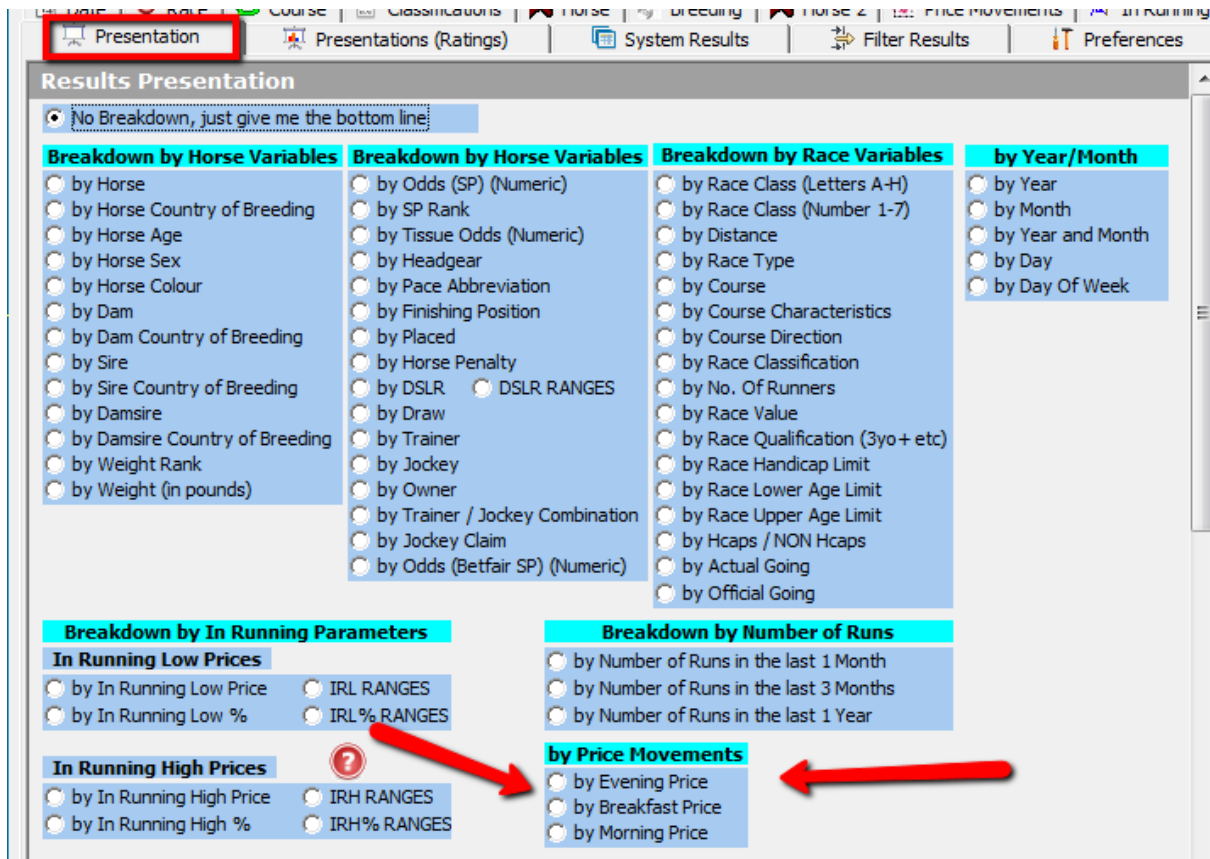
Date | Race | Course | Classifications | Horse | Breeding | Horse 2 | Price Movements | In Running

Presentation | Presentations (Ratings) | System Results | Filter Results | Preferences

Results Presentation

No Breakdown, just give me the bottom line

Breakdown by Horse Variables
by Horse
by Horse Country of Breeding
by Horse Age
by Horse Sex
by Horse Colour
by Dam
by Dam Country of Breeding
by Sire
by Sire Country of Breeding
by Damsire
by Damsire Country of Breeding
by Weight Rank
by Weight (in pounds)

Breakdown by Horse Variables
by Odds (SP) (Numeric)
by SP Rank
by Tissue Odds (Numeric)
by Headgear
by Pace Abbreviation
by Finishing Position
by Placed
by Horse Penalty
by DSLR
DSLR RANGES
by Draw
by Trainer
by Jockey
by Owner
by Trainer / Jockey Combination
by Jockey Claim
by Odds (Betfair SP) (Numeric)

Breakdown by Race Variables
by Race Class (Letters A-H)
by Race Class (Number 1-7)
by Distance
by Race Type
by Course
by Course Characteristics
by Course Direction
by Race Classification
by No. Of Runners
by Race Value
by Race Qualification (3yo+ etc)
by Race Handicap Limit
by Race Lower Age Limit
by Race Upper Age Limit
by Hcaps / NON Hcaps
by Actual Going
by Official Going

by Year/Month
by Year
by Month
by Year and Month
by Day
by Day Of Week

Breakdown by In Running Parameters
In Running Low Prices
by In Running Low Price
IRL RANGES
by In Running Low %
IRL% RANGES

In Running High Prices
by In Running High Price
IRH RANGES
by In Running High %
IRH% RANGES

Breakdown by Number of Runs
by Number of Runs in the last 1 Month
by Number of Runs in the last 3 Months
by Number of Runs in the last 1 Year

by Price Movements
by Evening Price
by Breakfast Price
by Morning Price